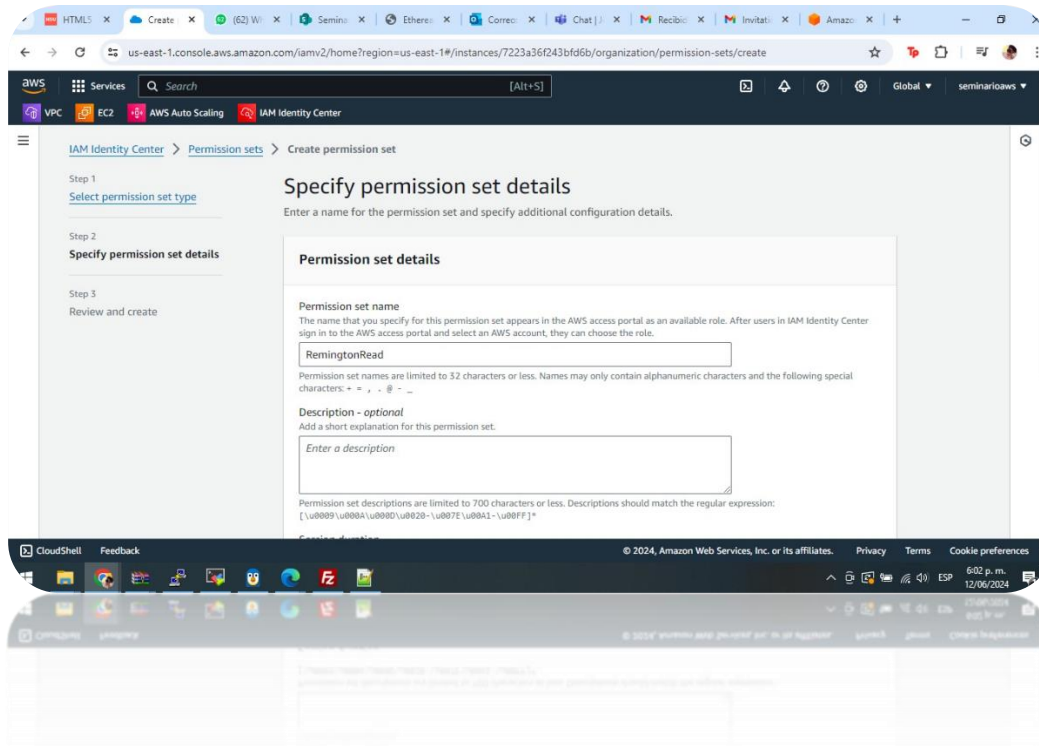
HTML5 × Create × (62) W × Semina × Ethere × Correo × Chat | × Recibid × Invitati × Amazo × +

us-east-1.console.aws.amazon.com/iamv2/home?region=us-east-1#/instances/7223a36f243bfd6b/organization/permission-sets/create

aws Services Search [Alt+S] Global ▼ seminarioaws ▼

VPC EC2 AWS Auto Scaling IAM Identity Center

IAM Identity Center > Permission sets > Create permission set

Step 1
Select permission set type

Step 2
Specify permission set details

Step 3
Review and create

Specify permission set details

Enter a name for the permission set and specify additional configuration details.

Permission set details

Permission set name
The name that you specify for this permission set appears in the AWS access portal as an available role. After users in IAM Identity Center sign in to the AWS access portal and select an AWS account, they can choose the role.

RemingtonRead

Permission set names are limited to 32 characters or less. Names may only contain alphanumeric characters and the following special characters: + = , . @ - _

Description - optional
Add a short explanation for this permission set.

Enter a description

Permission set descriptions are limited to 700 characters or less. Descriptions should match the regular expression: [\u0009\u000A\u000D\u0020-\u007E\u00A1-\u00FF]*

CloudShell Feedback © 2024, Amazon Web Services, Inc. or its affiliates. Privacy Terms Cookie preferences

ESP 6:02 p. m. 12/06/2024